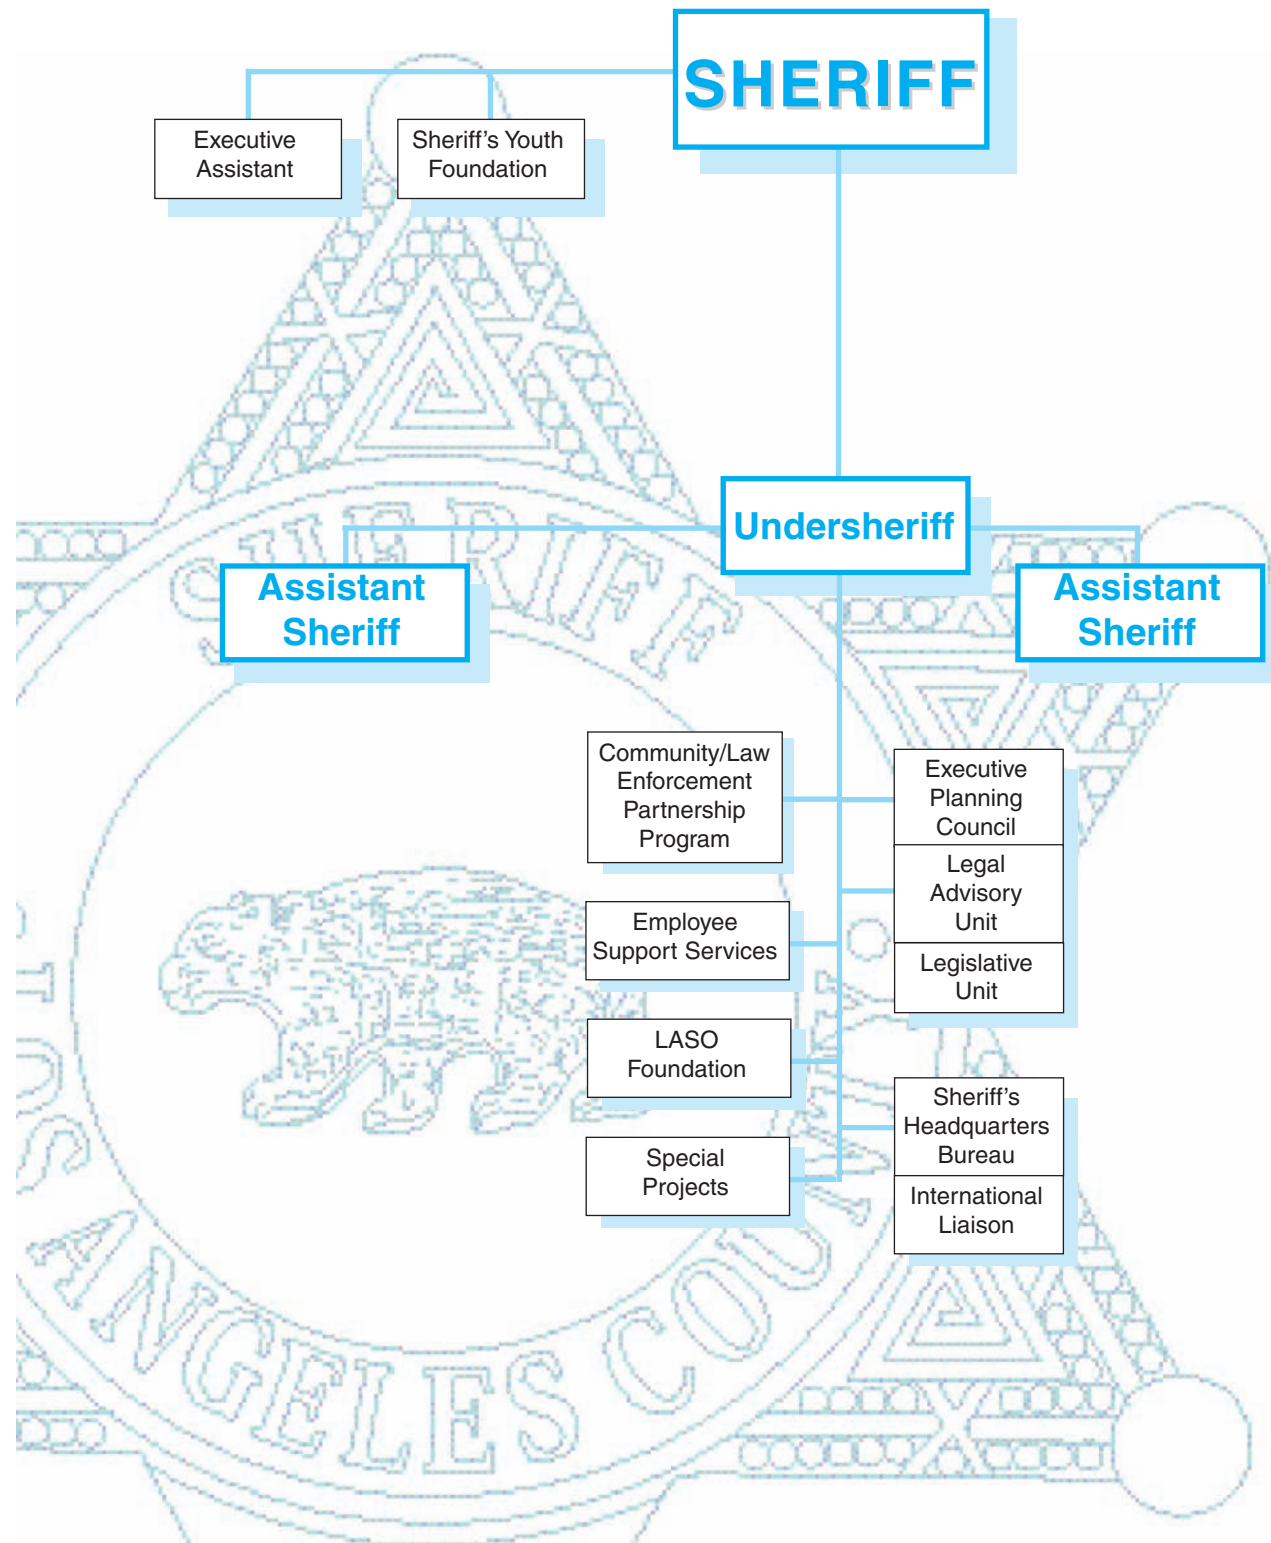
SHERIFF

Executive Assistant

Sheriff's Youth Foundation

Undersheriff

Assistant Sheriff

Assistant Sheriff

Community/Law Enforcement Partnership Program

Executive Planning Council

Legal Advisory Unit

Employee Support Services

Legislative Unit

LASO Foundation

Sheriff's Headquarters Bureau

Special Projects

International Liaison

SHERIFF

LOS ANGELES COUNTY